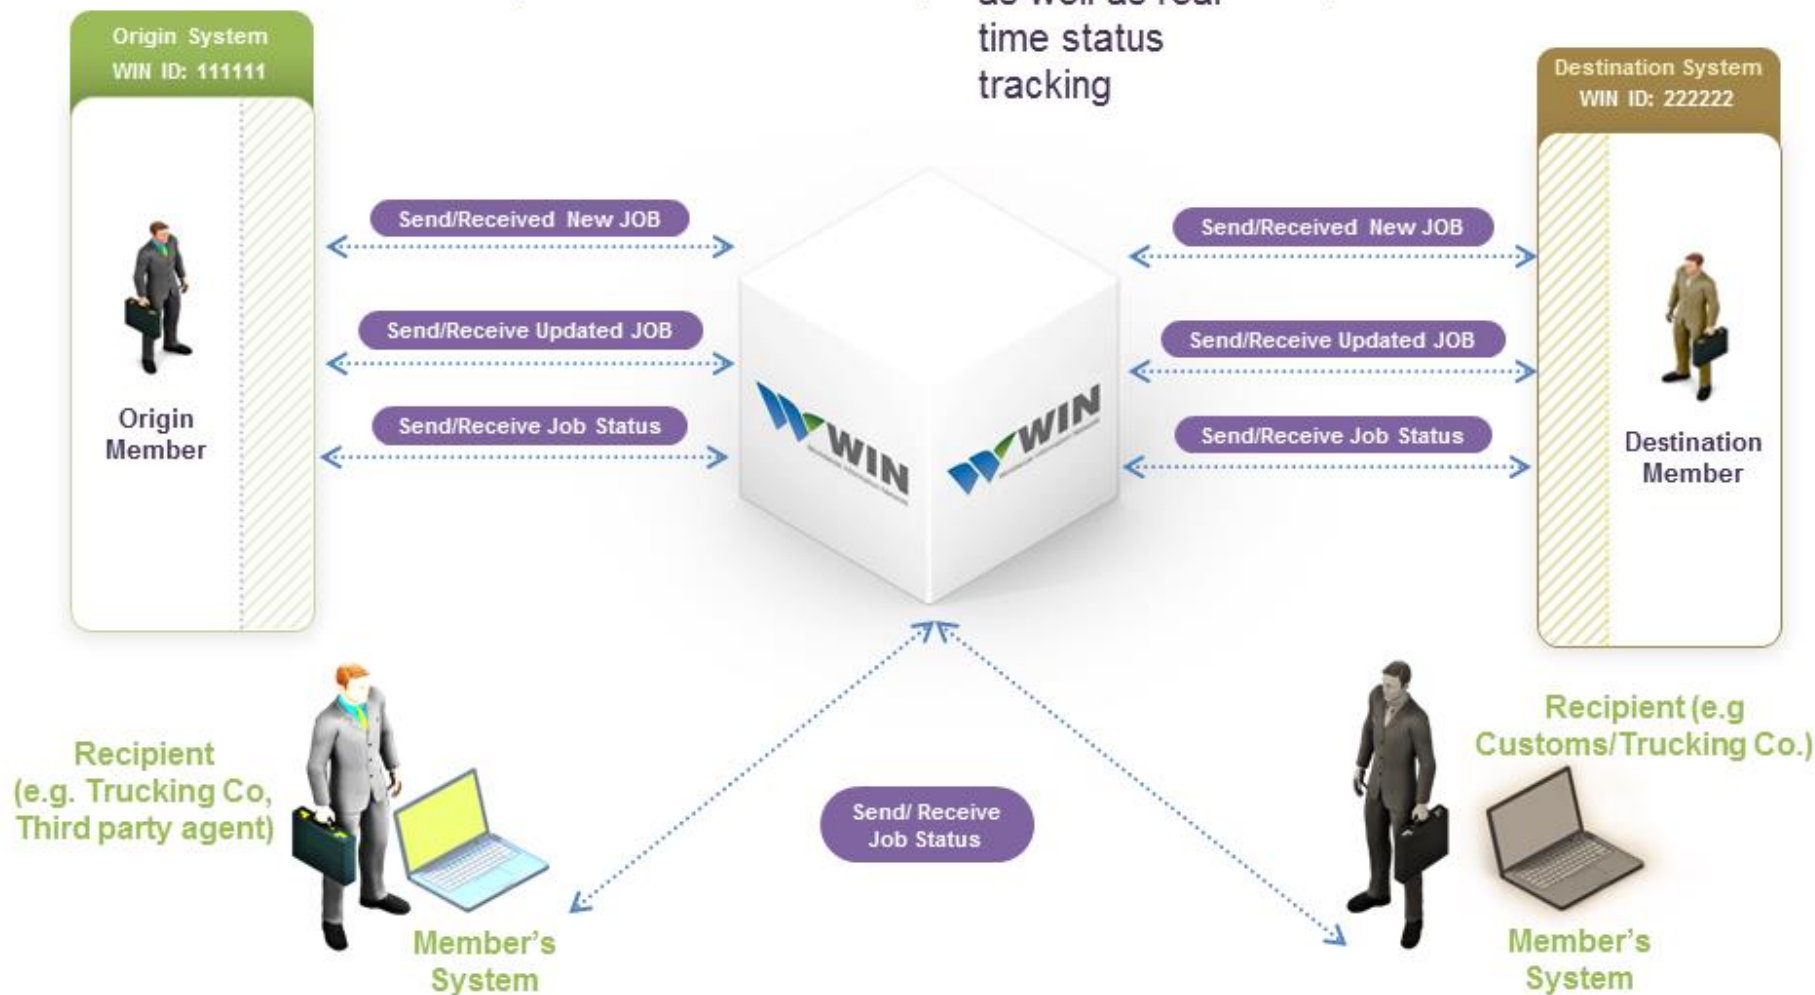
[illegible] time status tracking

Origin System
WIN ID: 111111

Origin Member

Send/Received New JOB

Send/Receive Updated JOB

Send/Receive Job Status

WIN

WIN

Destination System
WIN ID: 222222

Send/Received New JOB

Send/Receive Updated JOB

Send/Receive Job Status

Destination Member

Recipient (e.g. Trucking Co, Third party agent)

Member's System

Send/ Receive Job Status

Recipient (e.g Customs/Trucking Co.)

Member's System